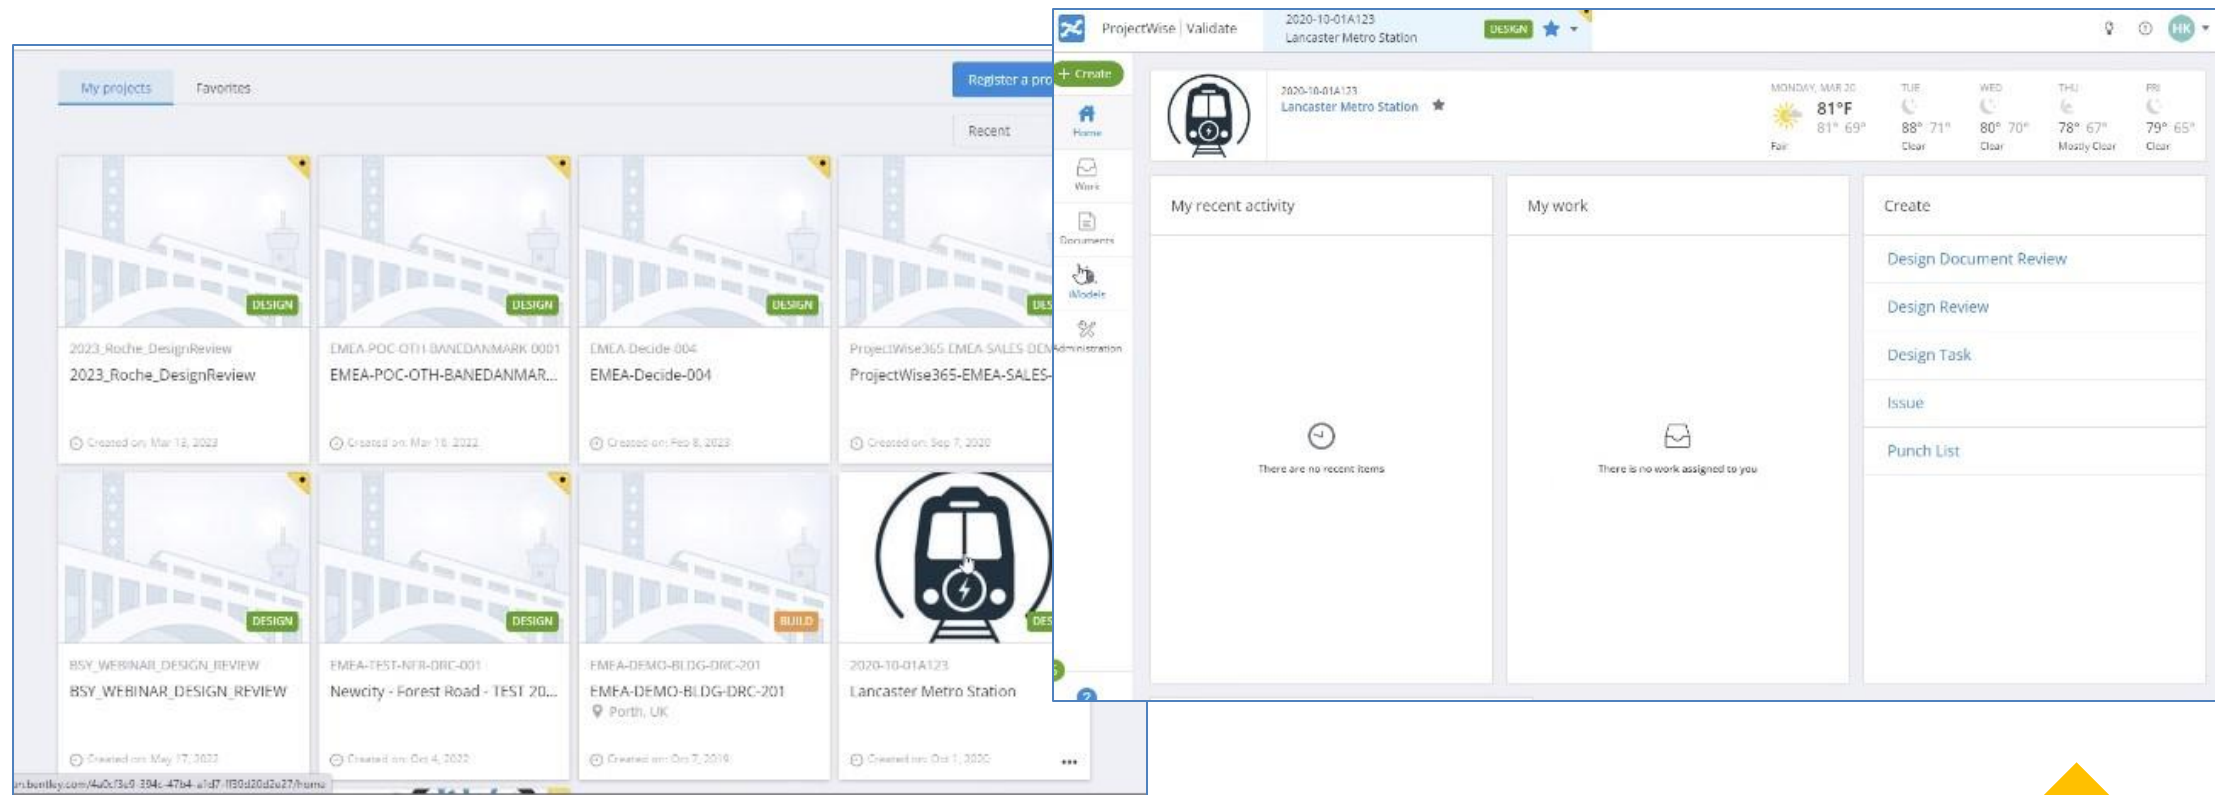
My projects
Favorites
Register a pro
Recent

DESIGN
2023_Roche_DesignReview
2023_Roche_DesignReview
Created on: Mar 13, 2023

DESIGN
EMEA-POC-OTH-BANEDANMARK-0001
EMEA-POC-OTH-BANEDANMAR...
Created on: Mar 16, 2022

DESIGN
EMEA-Decide-004
EMEA-Decide-004
Created on: Feb 8, 2023

DES
ProjectWise365-EMEA-SALES-DEM
ProjectWise365-EMEA-SALES-
Created on: Sep 7, 2020

DESIGN
BSY_WEBINAR_DESIGN_REVIEW
BSY_WEBINAR_DESIGN_REVIEW
Created on: May 17, 2022

DESIGN
EMEA-TEST-NFR-DRC-001
Newcity - Forest Road - TEST 20...
Created on: Oct 4, 2022

BUILD
EMEA-DEMO-BLDG-DRC-201
EMEA-DEMO-BLDG-DRC-201
Perth, UK
Created on: Oct 7, 2019

DES
2020-10-01A123
Lancaster Metro Station
Created on: Oct 1, 2020
...

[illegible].bentley.com/4a0cf3c9-394c-47b4-a1d7-ff30d20d2e27/home

ProjectWise | Validate
2020-10-01A123
Lancaster Metro Station
DESIGN
HK

+ Create
Home
Work
Documents
iModels
Administration

2020-10-01A123
Lancaster Metro Station

MONDAY, MAR 20
81°F
81° 69°
Fair
TUE
88° 71°
Clear
WED
80° 70°
Clear
THU
78° 67°
Mostly Clear
FRI
79° 65°
Clear

My recent activity
There are no recent items

My work
There is no work assigned to you

Create
Design Document Review
Design Review
Design Task
Issue
Punch List